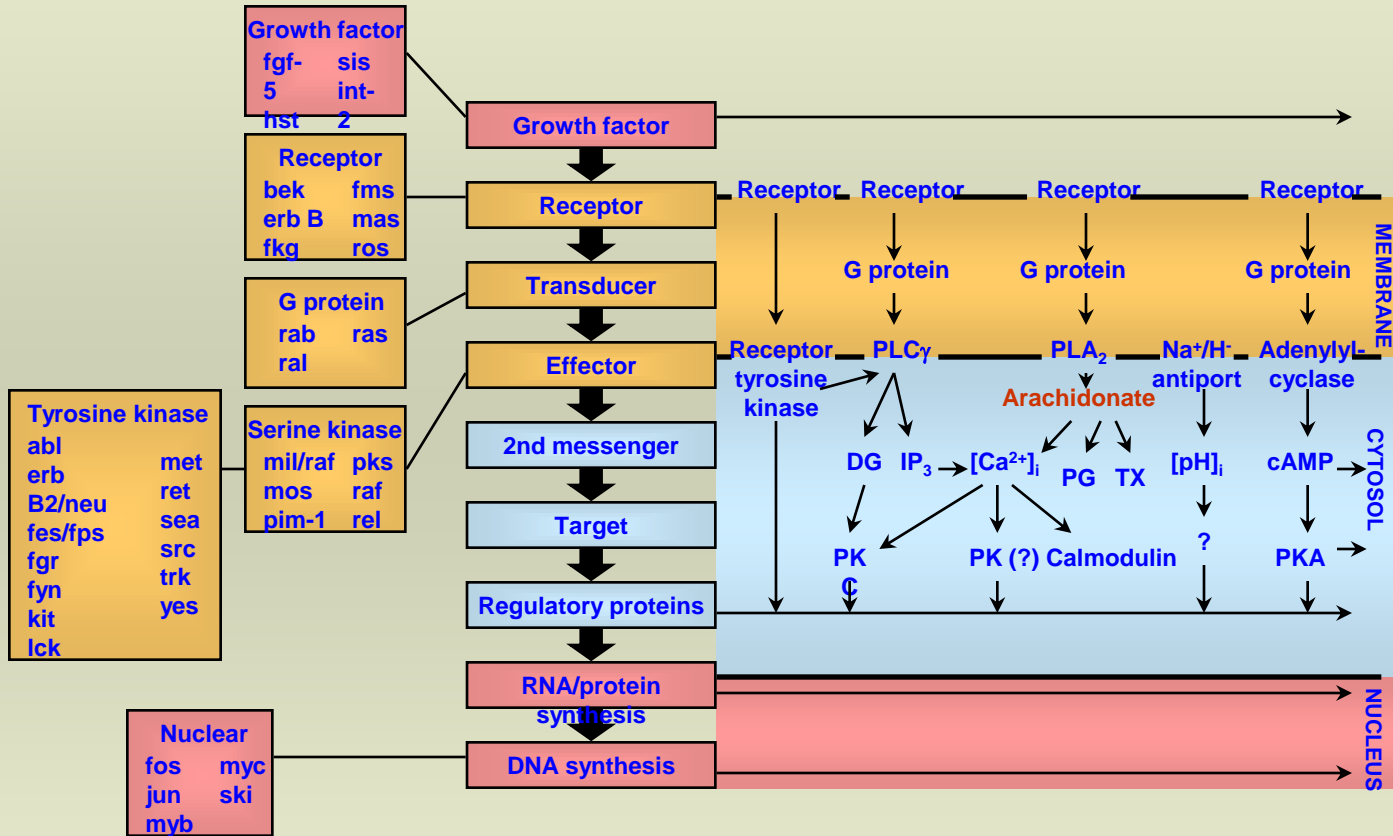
Growth factor
fgf-5
hst
sis
int-2

Receptor
bek
erb B
fkg
fms
mas
ros

G protein
rab
ral
ras

Tyrosine kinase
abl
erb
B2/neu
fes/fps
fgr
fyn
kit
lck
met
ret
sea
src
trk
yes

Serine kinase
mil/raf
mos
pim-1
pks
raf
rel

Nuclear
fos
jun
myb
myc
ski

Growth factor
Receptor
Transducer
Effector
2nd messenger
Target
Regulatory proteins
RNA/protein synthesis
DNA synthesis

Receptor
Receptor
Receptor
Receptor
G protein
G protein
G protein
MEMBRANE
Receptor tyrosine kinase
PLC$\gamma$
PLA$_2$
Na$^+$/H$^-$ antiport
Adenylyl-cyclase
Arachidonate
DG
IP$_3$
[Ca$^{2+}$]$_i$
PG
TX
[pH]$_i$
cAMP
CYTOSOL
?
PK C
PK (?) Calmodulin
PKA
NUCLEUS